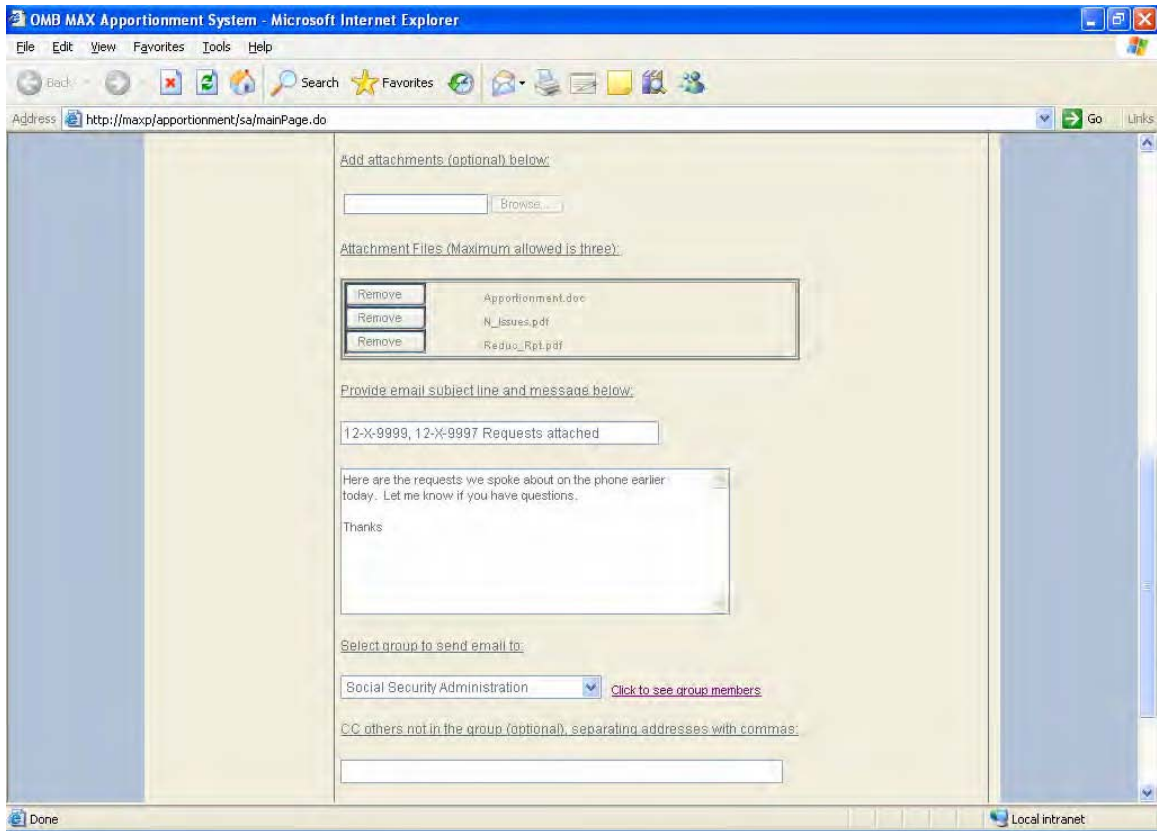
OMB MAX Apportionment System - Microsoft Internet Explorer

File Edit View Favorites Tools Help

Back Search Favorites

Address http://maxp/apportionment/sa/mainPage.do Go Links

Add attachments (optional) below:

Browse...

Attachment Files (Maximum allowed is three):

| | |
|---|---|
| Remove | Apportionment.doc |
| Remove | N_issues.pdf |
| Remove | Reduc_Rpt.pdf |

Provide email subject line and message below:

12-X-9999, 12-X-9997 Requests attached

Here are the requests we spoke about on the phone earlier today. Let me know if you have questions.

Thanks

Select group to send email to:

Social Security Administration Click to see group members

CC others not in the group (optional), separating addresses with commas:

Done Local intranet